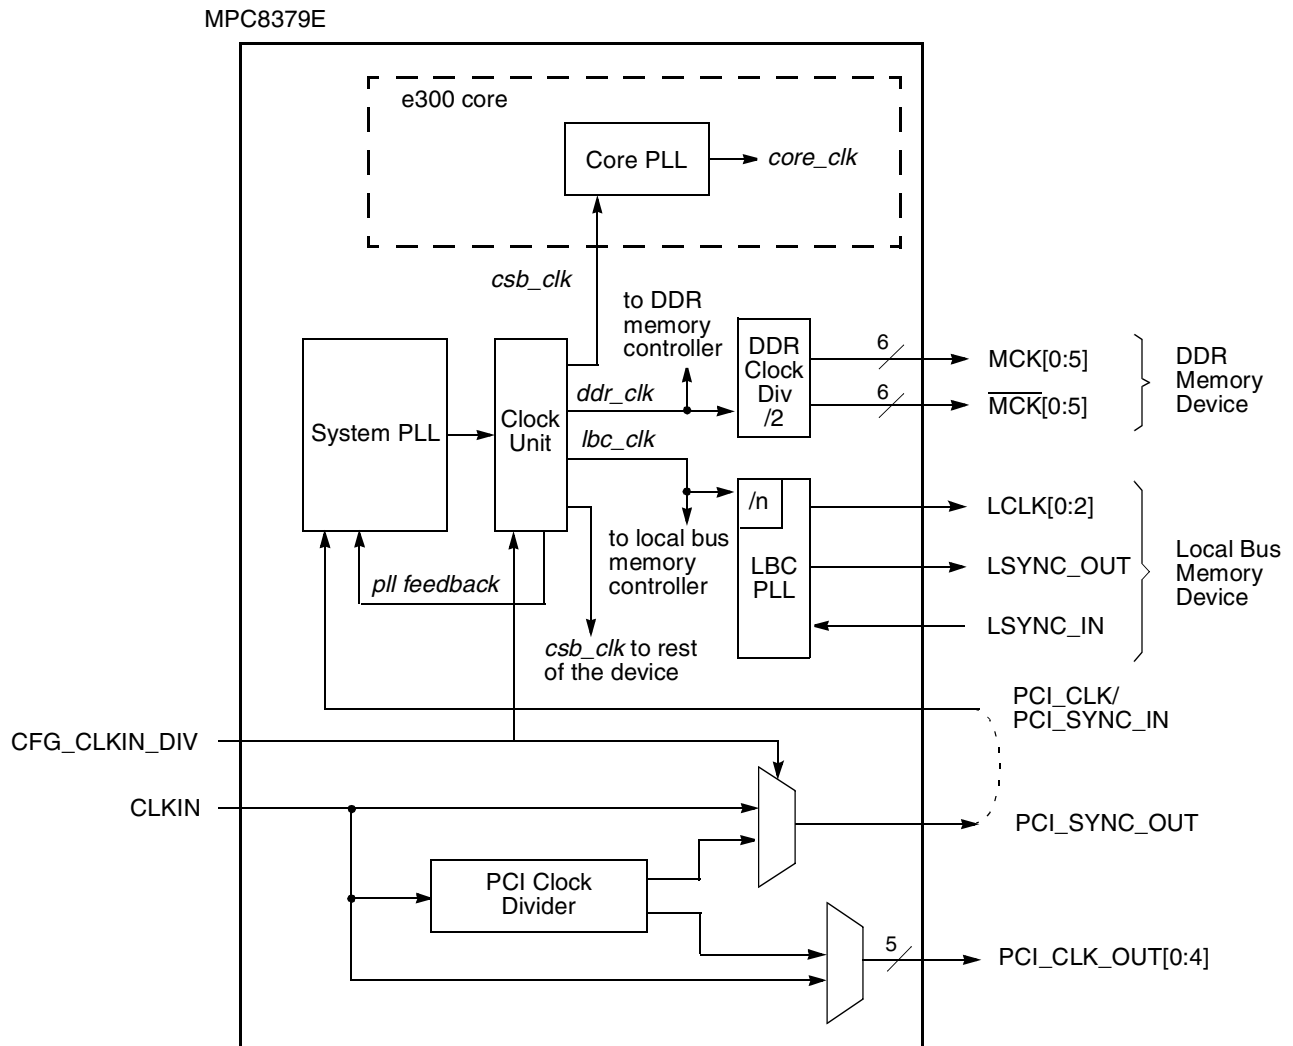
MPC8379E

e300 core

Core PLL

core_clk

csb_clk

to DDR memory controller

DDR Clock Div /2

6

MCK[0:5]

6

$\overline{\text{MCK}}$[0:5]

DDR Memory Device

System PLL

Clock Unit

ddr_clk

lbc_clk

/n

LBC PLL

LCLK[0:2]

LSYNC_OUT

LSYNC_IN

Local Bus Memory Device

to local bus memory controller

pll feedback

csb_clk to rest of the device

PCI_CLK/ PCI_SYNC_IN

CFG_CLKIN_DIV

CLKIN

PCI_SYNC_OUT

PCI Clock Divider

5

PCI_CLK_OUT[0:4]